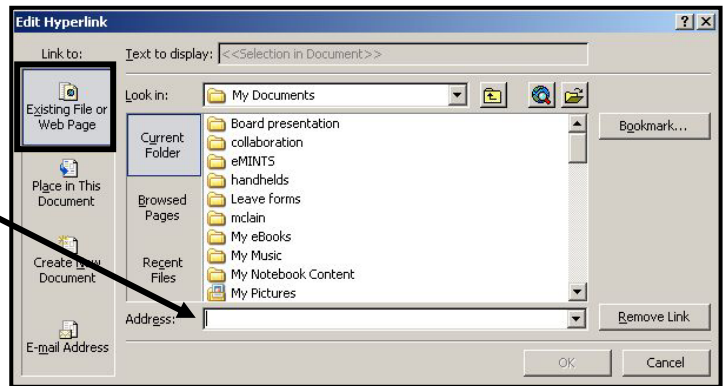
Edit Hyperlink

?

X

Link to:

Text to display: <<Selection in Document>>

Existing File or Web Page

Place in This Document

Create New Document

E-mail Address

Look in:

My Documents

Current Folder

Browsed Pages

Recent Files

Board presentation
collaboration
eMINTS
handhelds
Leave forms
mclain
My eBooks
My Music
My Notebook Content
My Pictures

Bookmark...

Address:

Remove Link

OK

Cancel